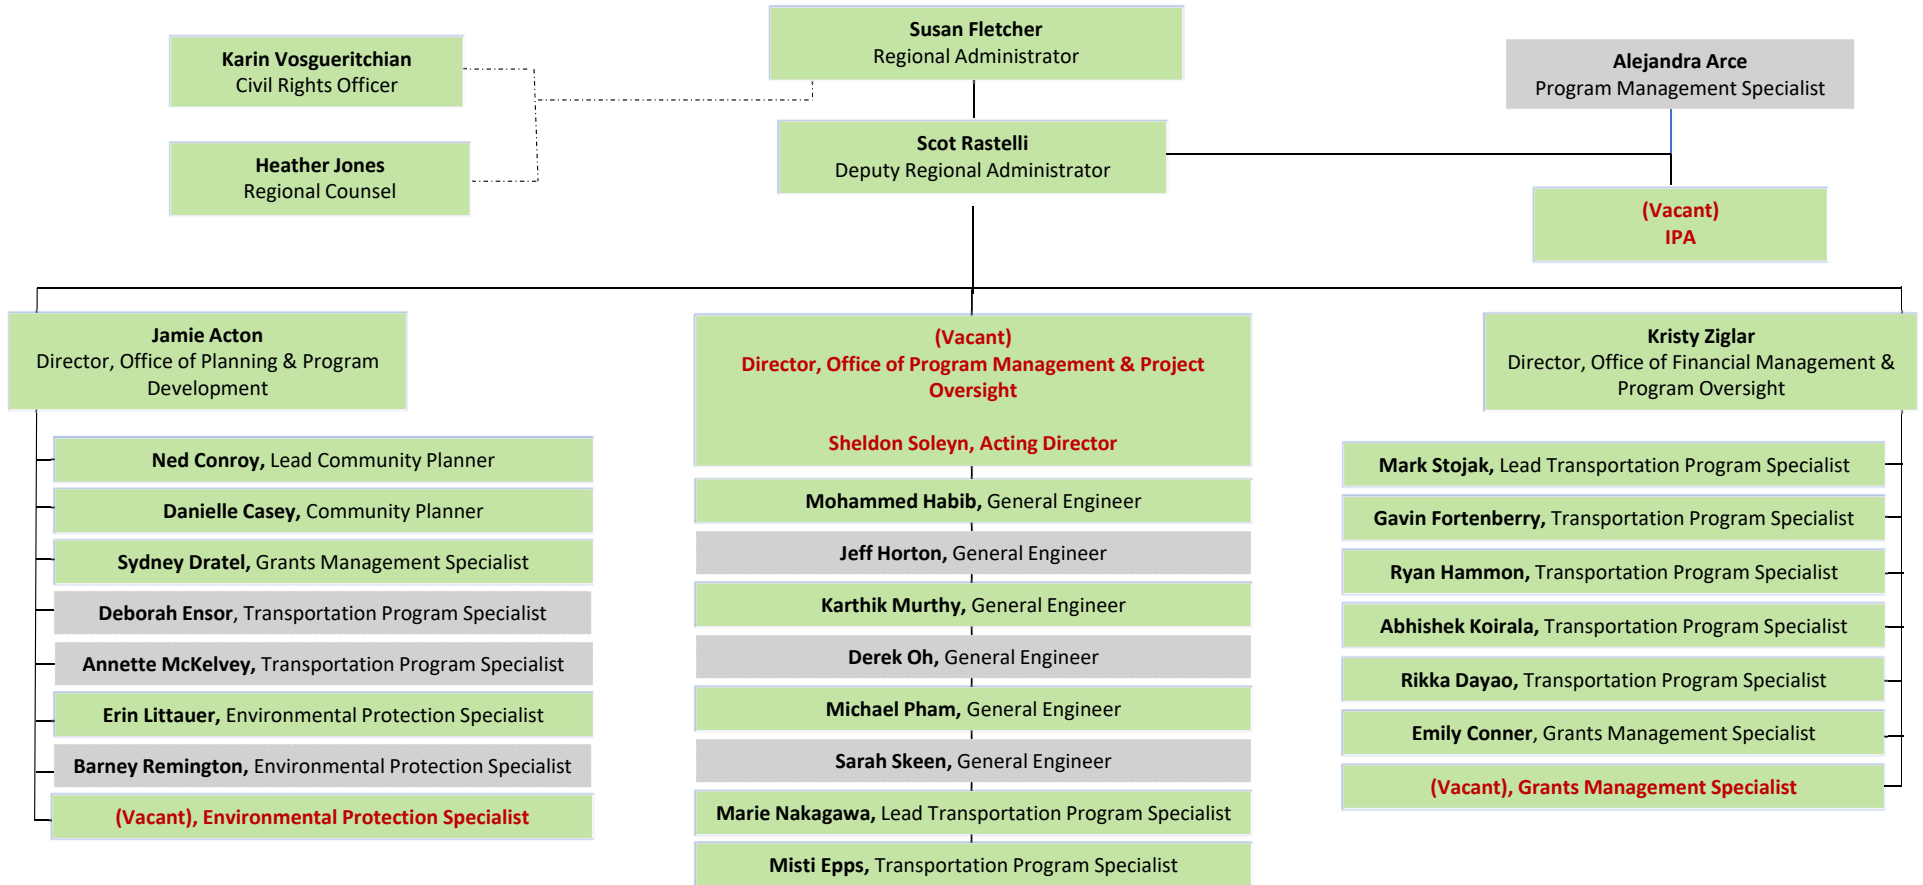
Susan Fletcher
Regional Administrator

Karin Vosgueritchian
Civil Rights Officer

Heather Jones
Regional Counsel

Scot Rastelli
Deputy Regional Administrator

Alejandra Arce
Program Management Specialist

(Vacant)
IPA

Jamie Acton
Director, Office of Planning & Program Development

Ned Conroy, Lead Community Planner

Danielle Casey, Community Planner

Sydney Dratel, Grants Management Specialist

Deborah Ensor, Transportation Program Specialist

Annette McKelvey, Transportation Program Specialist

Erin Littauer, Environmental Protection Specialist

Barney Remington, Environmental Protection Specialist

(Vacant), Environmental Protection Specialist

(Vacant)
Director, Office of Program Management & Project Oversight

Sheldon Soleyn, Acting Director

Mohammed Habib, General Engineer

Jeff Horton, General Engineer

Karthik Murthy, General Engineer

Derek Oh, General Engineer

Michael Pham, General Engineer

Sarah Skeen, General Engineer

Marie Nakagawa, Lead Transportation Program Specialist

Misti Epps, Transportation Program Specialist

Kristy Ziglar
Director, Office of Financial Management & Program Oversight

Mark Stojak, Lead Transportation Program Specialist

Gavin Fortenberry, Transportation Program Specialist

Ryan Hammon, Transportation Program Specialist

Abhishek Koirala, Transportation Program Specialist

Rikka Dayao, Transportation Program Specialist

Emily Conner, Grants Management Specialist

(Vacant), Grants Management Specialist